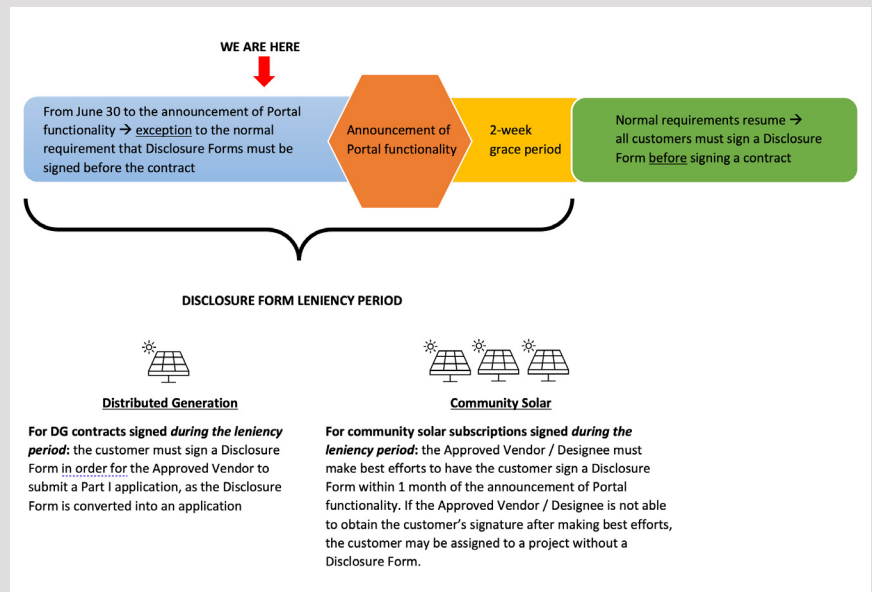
WE ARE HERE

From June 30 to the announcement of Portal functionality → exception to the normal requirement that Disclosure Forms must be signed before the contract

Announcement of Portal functionality

2-week grace period

Normal requirements resume → all customers must sign a Disclosure Form before signing a contract

DISCLOSURE FORM LENIENCY PERIOD

Distributed Generation

For DG contracts signed *during the leniency period*: the customer must sign a Disclosure Form in order for the Approved Vendor to submit a Part I application, as the Disclosure Form is converted into an application

Community Solar

For community solar subscriptions signed *during the leniency period*: the Approved Vendor / Designee must make best efforts to have the customer sign a Disclosure Form within 1 month of the announcement of Portal functionality. If the Approved Vendor / Designee is not able to obtain the customer's signature after making best efforts, the customer may be assigned to a project without a Disclosure Form.